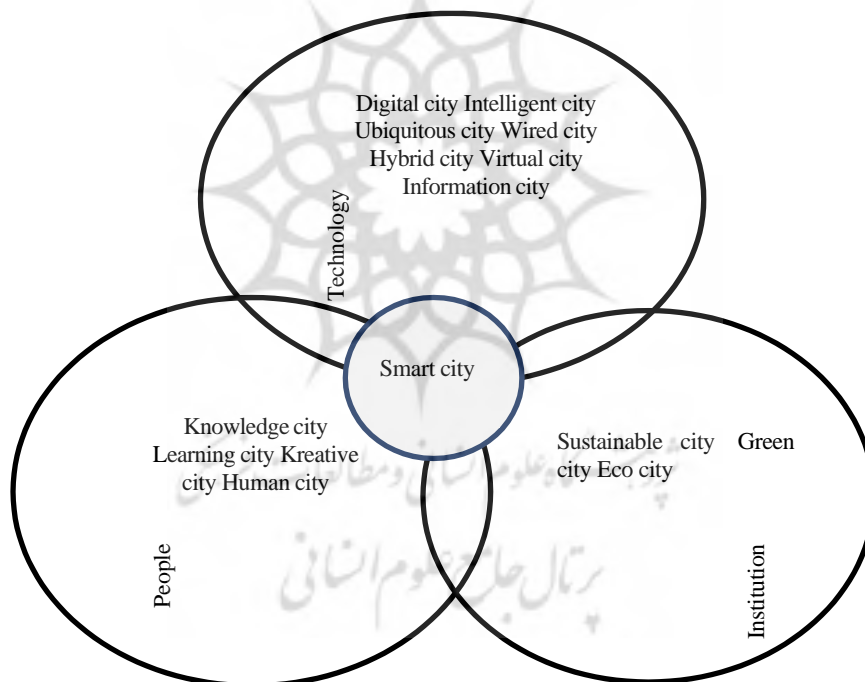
Digital city Intelligent city
Ubiquitous city Wired city
Hybrid city Virtual city
Information city

Technology

Smart city

Knowledge city
Learning city Kreative city Human city

Sustainable city Green city Eco city

People

Institution

پرتال جامع علوم انسانی